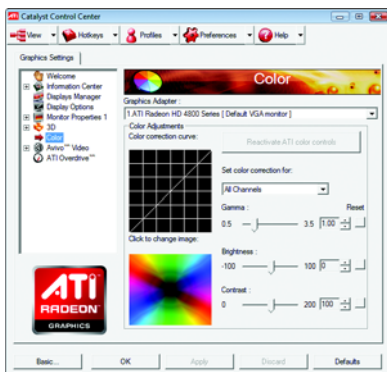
Catalyst Control Center

View Hotkeys Profiles Preferences Help

Graphics Settings

Welcome
Information Center
Displays Manager
Display Options
Monitor Properties 1
3D
Color
Avivo™ Video
ATI Overdrive™

ATI
RADEON
GRAPHICS

Color

Graphics Adapter :
1.ATI Radeon HD 4800 Series [ Default VGA monitor ]

Color Adjustments
Color correction curve:

Reactivate ATI color controls

Set color correction for:
All Channels

Gamma :
0.5 3.5 1.00 Reset

Click to change image:

Brightness :
-100 100 0

Contrast :
0 200 100

Basic... OK Apply Discard Defaults